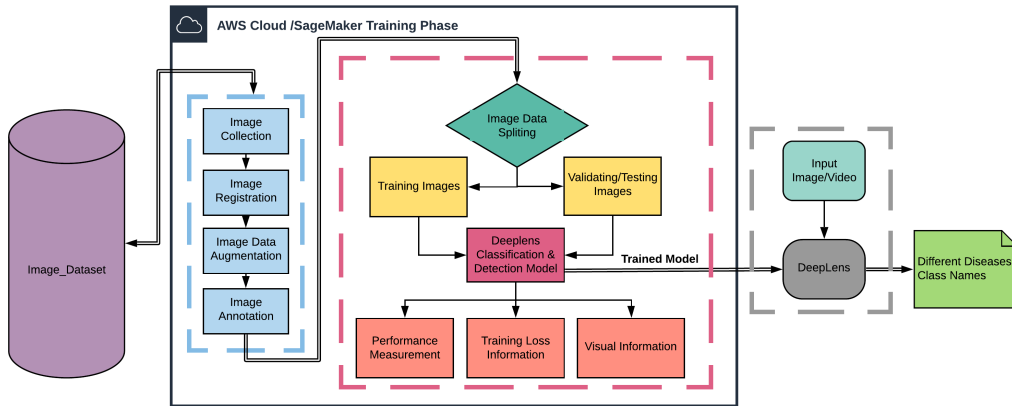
AWS Cloud /SageMaker Training Phase

Image_Dataset

Image Collection

Image Registration

Image Data Augmentation

Image Annotation

Image Data Spliting

Training Images

Validating/Testing Images

Deeplens Classification & Detection Model

Trained Model

Performance Measurement

Training Loss Information

Visual Information

Input Image/Video

DeepLens

Different Diseases Class Names